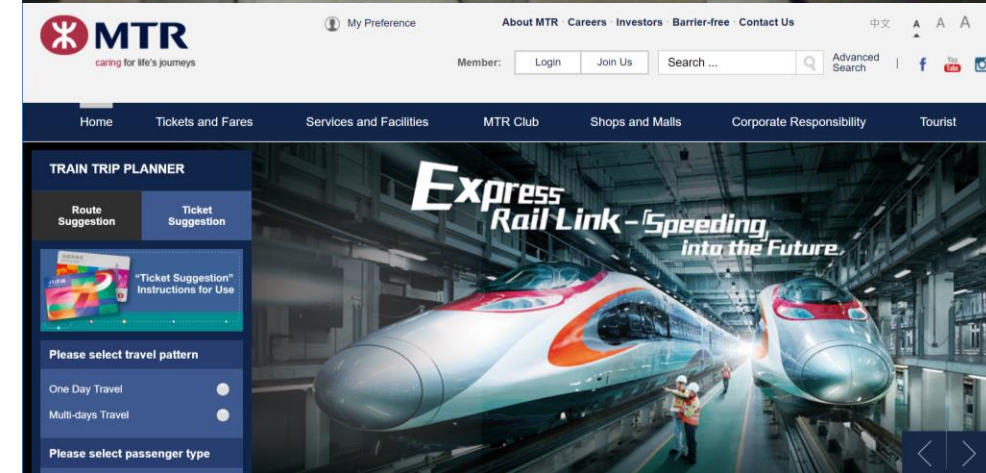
MTR
caring for life's journeys

My Preference

About MTR · Careers · Investors · Barrier-free · Contact Us

中文 A A A

Member: Login Join Us Search ... Advanced Search

Home Tickets and Fares Services and Facilities MTR Club Shops and Malls Corporate Responsibility Tourist

TRAIN TRIP PLANNER

Route Suggestion

Ticket Suggestion

"Ticket Suggestion" Instructions for Use

Please select travel pattern

One Day Travel

Multi-days Travel

Please select passenger type

Express Rail Link - Speeding into the Future